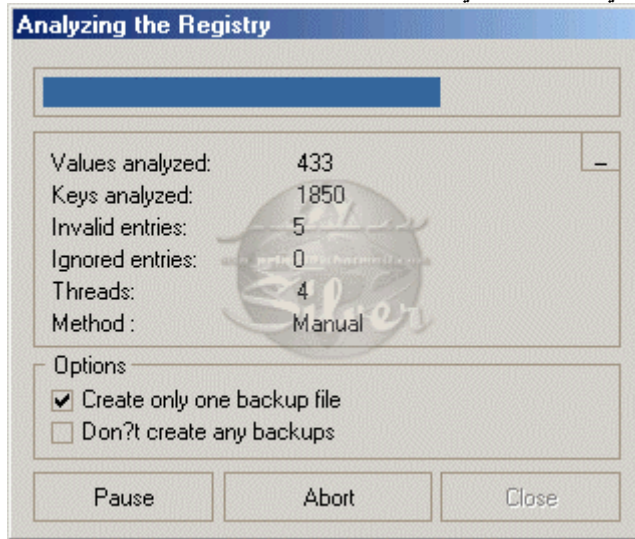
Analyzing the Registry

| | |
|---|---|
| Values analyzed: | 433 |
| Keys analyzed: | 1850 |
| Invalid entries: | 5 |
| Ignored entries: | 0 |
| Threads: | 4 |
| Method : | Manual |

_

Silver

Options
Create only one backup file
Don?t create any backups

Pause
Abort
Close